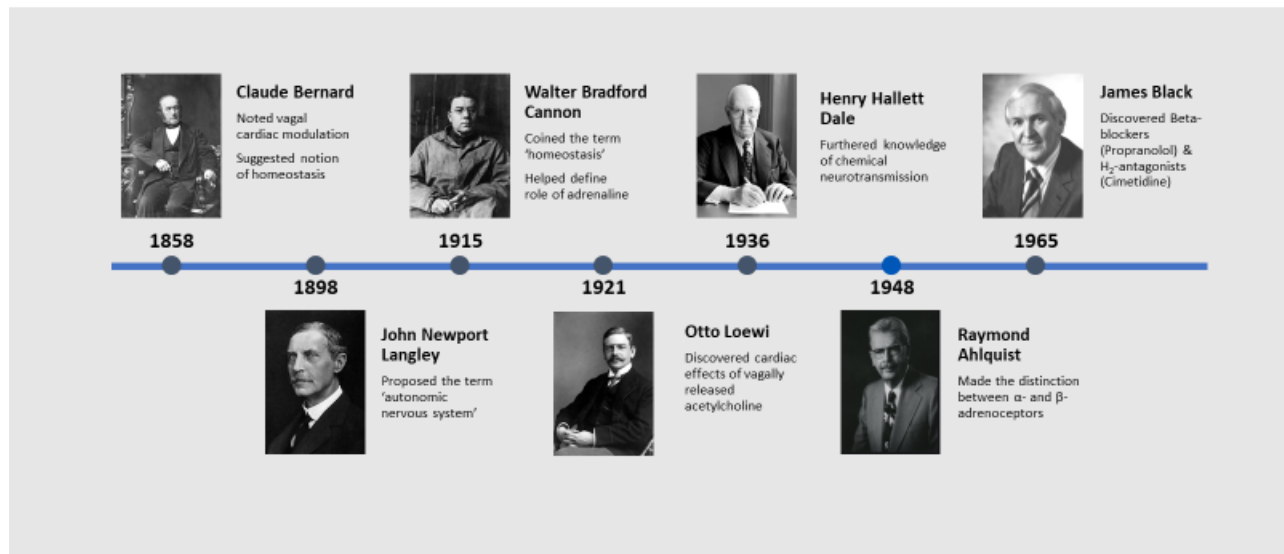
Claude Bernard

Noted vagal cardiac modulation

Suggested notion of homeostasis

1858

Walter Bradford Cannon

Coined the term 'homeostasis'

Helped define role of adrenaline

1915

Henry Hallett Dale

Furthered knowledge of chemical neurotransmission

1936

James Black

Discovered Beta-blockers (Propranolol) & $H_2$-antagonists (Cimetidine)

1965

1898

John Newport Langley

Proposed the term 'autonomic nervous system'

1921

Otto Loewi

Discovered cardiac effects of vagally released acetylcholine

1948

Raymond Ahlquist

Made the distinction between α- and β-adrenoceptors